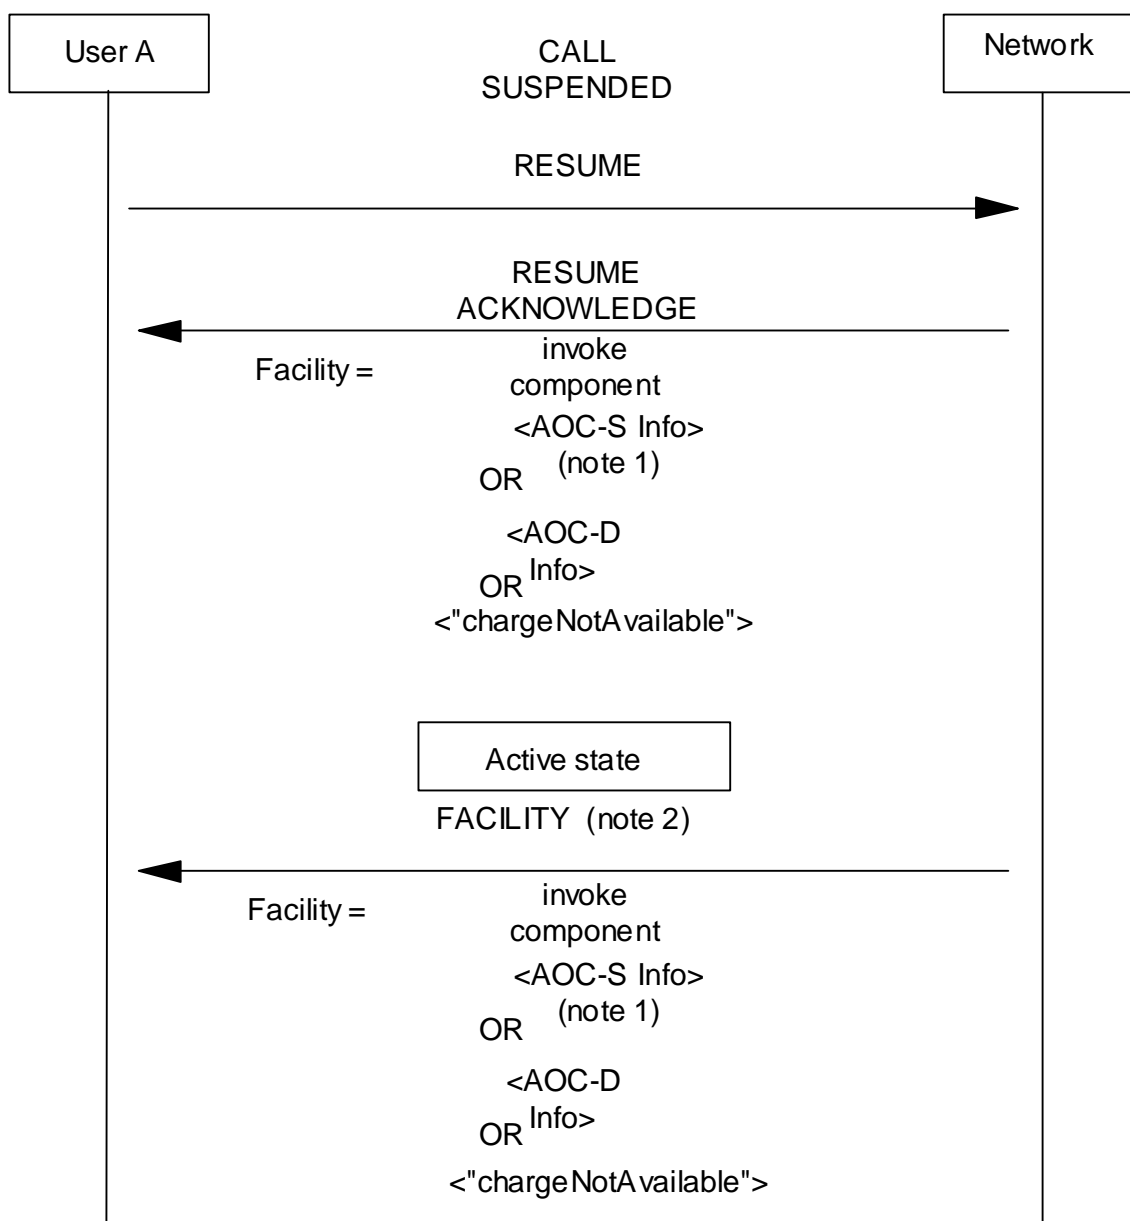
User A

CALL SUSPENDED

Network

RESUME

RESUME ACKNOWLEDGE

Facility =

invoke component

<AOC-S Info> (note 1)

OR

<AOC-D Info>

OR

<"chargeNotAvailable">

Active state

FACILITY (note 2)

Facility =

invoke component

<AOC-S Info> (note 1)

OR

<AOC-D Info>

OR

<"chargeNotAvailable">